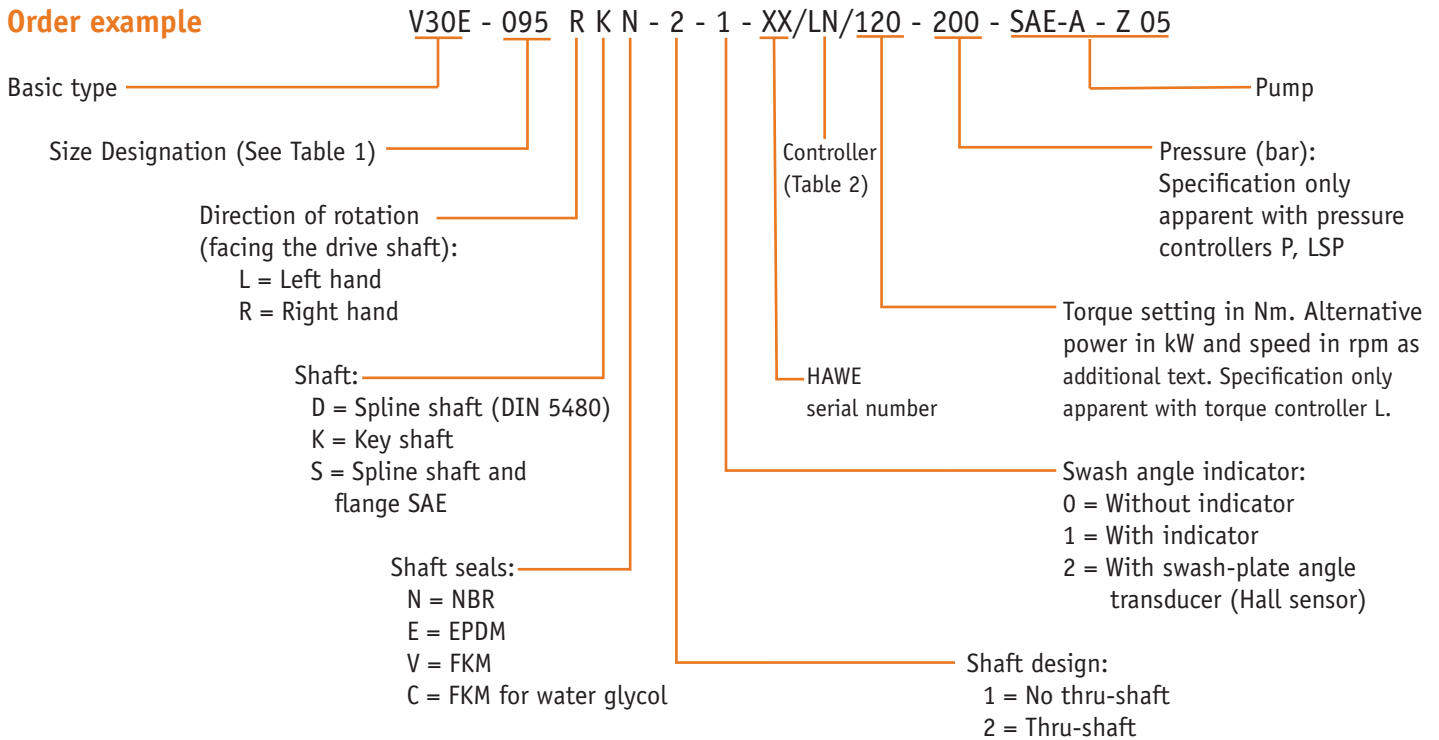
Order example

V30E - 095 R K N - 2 - 1 - XX/LN/120 - 200 - SAE-A - Z 05

Basic type

Size Designation (See Table 1)

Direction of rotation (facing the drive shaft):
L = Left hand
R = Right hand

Shaft:
D = Spline shaft (DIN 5480)
K = Key shaft
S = Spline shaft and flange SAE

Shaft seals:
N = NBR
E = EPDM
V = FKM
C = FKM for water glycol

Controller (Table 2)

HAWE serial number

Pump

Pressure (bar):
Specification only apparent with pressure controllers P, LSP

Torque setting in Nm. Alternative power in kW and speed in rpm as additional text. Specification only apparent with torque controller L.

Swash angle indicator:
0 = Without indicator
1 = With indicator
2 = With swash-plate angle transducer (Hall sensor)

Shaft design:
1 = No thru-shaft
2 = Thru-shaft